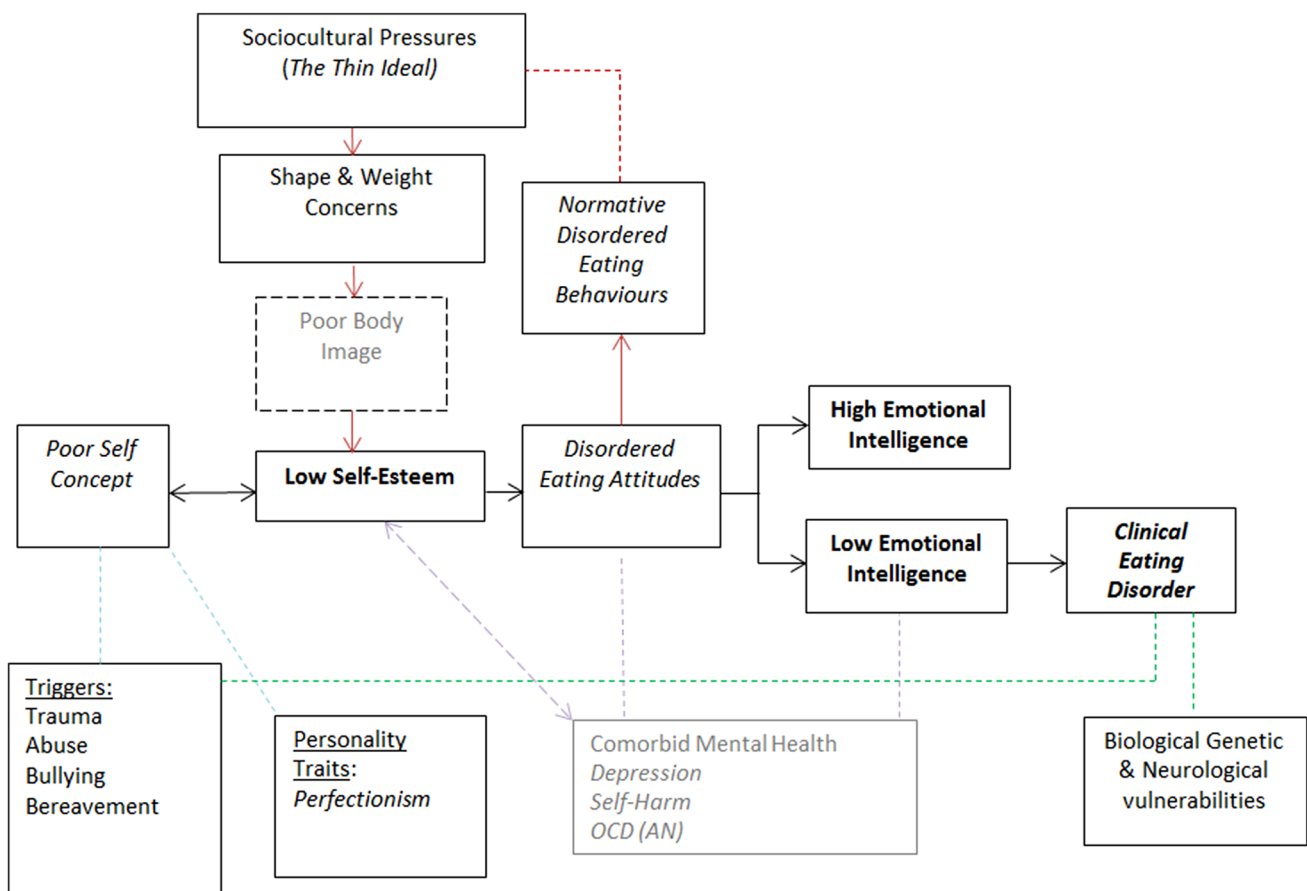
Sociocultural Pressures
(The Thin Ideal)

Shape & Weight Concerns

Normative Disordered Eating Behaviours

Poor Body Image

Poor Self Concept

Low Self-Esteem

Disordered Eating Attitudes

High Emotional Intelligence

Low Emotional Intelligence

Clinical Eating Disorder

Triggers:
Trauma
Abuse
Bullying
Bereavement

Personality Traits:
Perfectionism

Comorbid Mental Health
Depression
Self-Harm
OCD (AN)

Biological Genetic & Neurological vulnerabilities